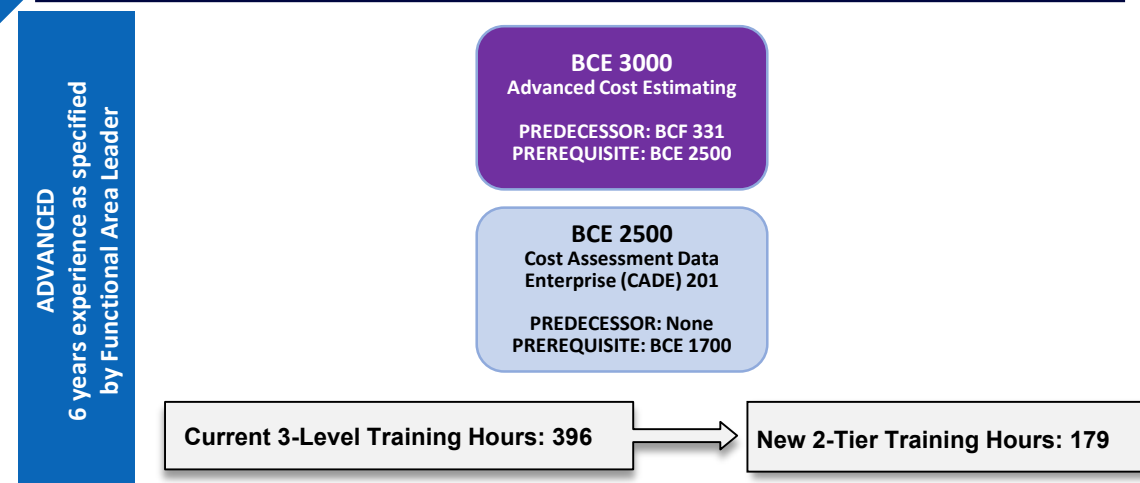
ADVANCED
6 years experience as specified by Functional Area Leader

BCE 3000
Advanced Cost Estimating

PREDECESSOR: BCF 331
PREREQUISITE: BCE 2500

BCE 2500
Cost Assessment Data Enterprise (CADE) 201

PREDECESSOR: None
PREREQUISITE: BCE 1700

Current 3-Level Training Hours: 396

New 2-Tier Training Hours: 179